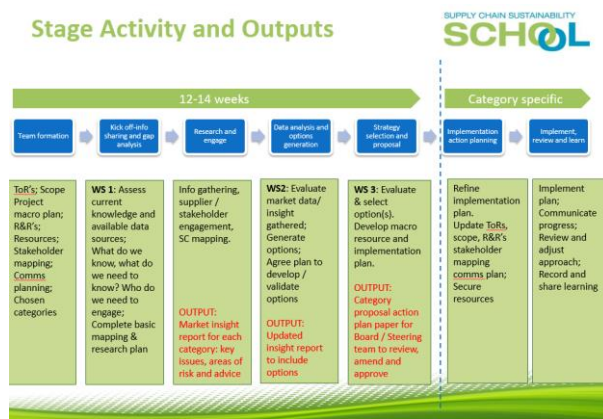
Stage Activity and Outputs

SUPPLY CHAIN SUSTAINABILITY SCHOOL

12-14 weeks

Category specific

Team formation

Kick off-info sharing and gap analysis

Research and engage

Data analysis and options generation

Strategy selection and proposal

Implementation action planning

Implement, review and learn

ToR's; Scope Project macro plan; R&R's; Resources; Stakeholder mapping; Comms planning; Chosen categories

WS 1: Assess current knowledge and available data sources; What do we know, what do we need to know? Who do we need to engage; Complete basic mapping & research plan

Info gathering, supplier / stakeholder engagement, SC mapping.

OUTPUT: Market insight report for each category: key issues, areas of risk and advice

WS2: Evaluate market data/ insight gathered; Generate options; Agree plan to develop / validate options

OUTPUT: Updated insight report to include options

WS 3: Evaluate & select option(s). Develop macro resource and implementation plan.

OUTPUT: Category proposal action plan paper for Board / Steering team to review, amend and approve

Refine implementation plan. Update ToRs, scope, R&R's stakeholder mapping comms plan; Secure resources

Implement plan; Communicate progress; Review and adjust approach; Record and share learning